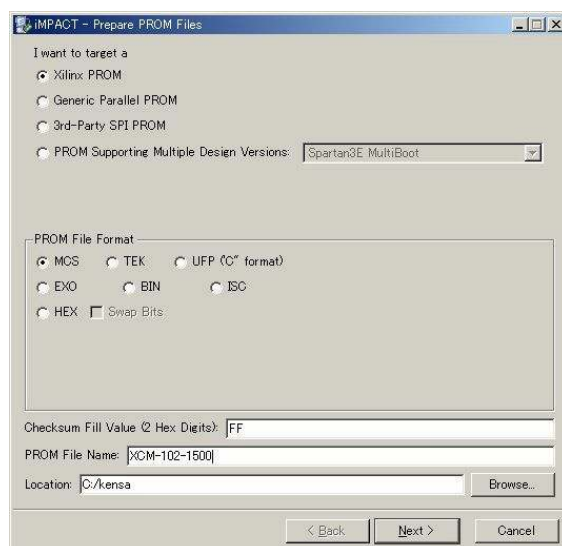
iMPACT - Prepare PROM Files

I want to target a

Xilinx PROM

Generic Parallel PROM

3rd-Party SPI PROM

PROM Supporting Multiple Design Versions: Spartan3E MultiBoot

PROM File Format

MCS TEK UFP ("C" format)

EXO BIN ISC

HEX Swap Bits

Checksum Fill Value (2 Hex Digits): FF

PROM File Name: XCM-102-1500

Location: C:/kensa

Browse...

< Back Next > Cancel